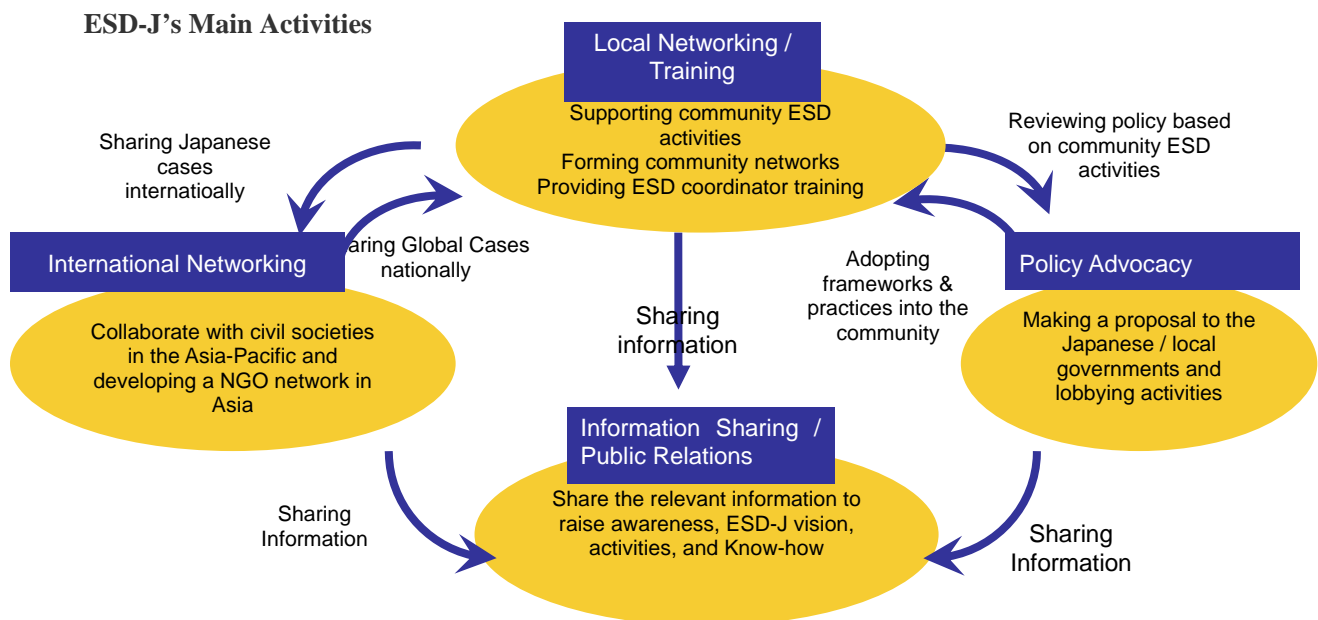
ESD-J's Main Activities

Local Networking / Training

Supporting community ESD activities
Forming community networks
Providing ESD coordinator training

Sharing Japanese cases internatioally

Reviewing policy based on community ESD activities

International Networking

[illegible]aring Global Cases nationally

Adopting frameworks & practices into the community

Policy Advocacy

Collaborate with civil societies in the Asia-Pacific and developing a NGO network in Asia

Sharing information

Making a proposal to the Japanese / local governments and lobbying activities

Information Sharing / Public Relations

Sharing Information

Share the relevant information to raise awareness, ESD-J vision, activities, and Know-how

Sharing Information